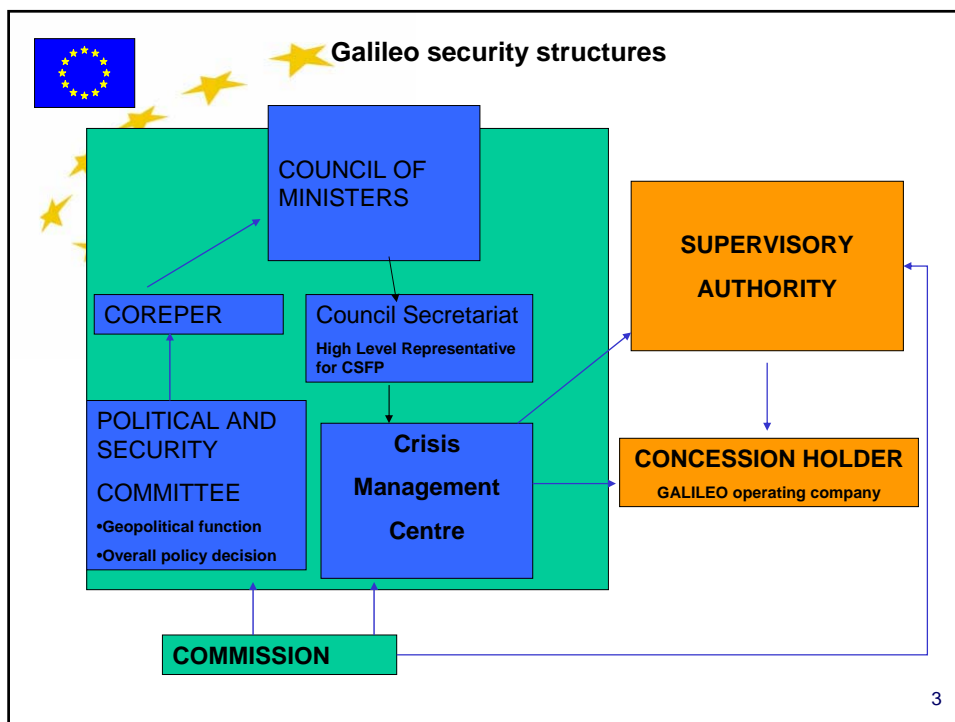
Galileo security structures

COUNCIL OF MINISTERS

COREPER

Council Secretariat

High Level Representative for CSFP

POLITICAL AND SECURITY COMMITTEE

•Geopolitical function

•Overall policy decision

Crisis Management Centre

SUPERVISORY AUTHORITY

CONCESSION HOLDER

GALILEO operating company

COMMISSION

3